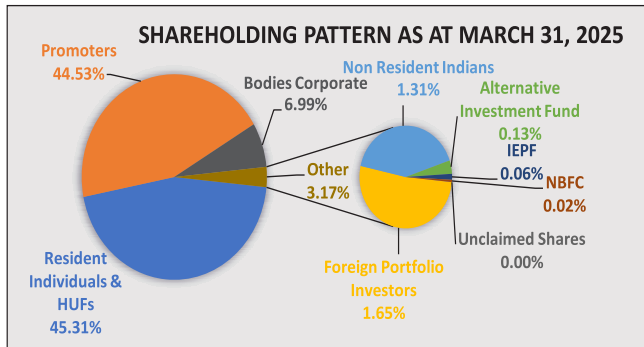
SHAREHOLDING PATTERN AS AT MARCH 31, 2025

Promoters
44.53%

Bodies Corporate
6.99%

Non Resident Indians
1.31%

Alternative Investment Fund
0.13%

IEPF
0.06%

NBFC
0.02%

Other
3.17%

Unclaimed Shares
0.00%

Foreign Portfolio Investors
1.65%

Resident Individuals & HUFs
45.31%